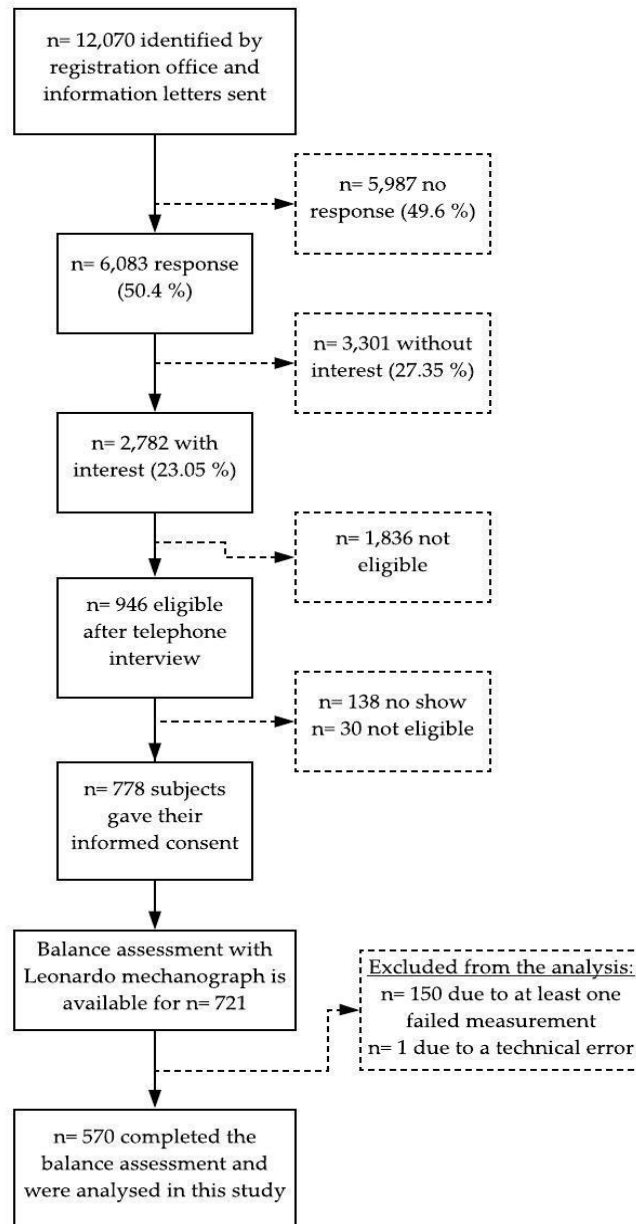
n= 12,070 identified by registration office and information letters sent

n= 5,987 no response (49.6 %)

n= 6,083 response (50.4 %)

n= 3,301 without interest (27.35 %)

n= 2,782 with interest (23.05 %)

n= 1,836 not eligible

n= 946 eligible after telephone interview

n= 138 no show
n= 30 not eligible

n= 778 subjects gave their informed consent

Balance assessment with Leonardo mechanograph is available for n= 721

Excluded from the analysis:
n= 150 due to at least one failed measurement
n= 1 due to a technical error

n= 570 completed the balance assessment and were analysed in this study